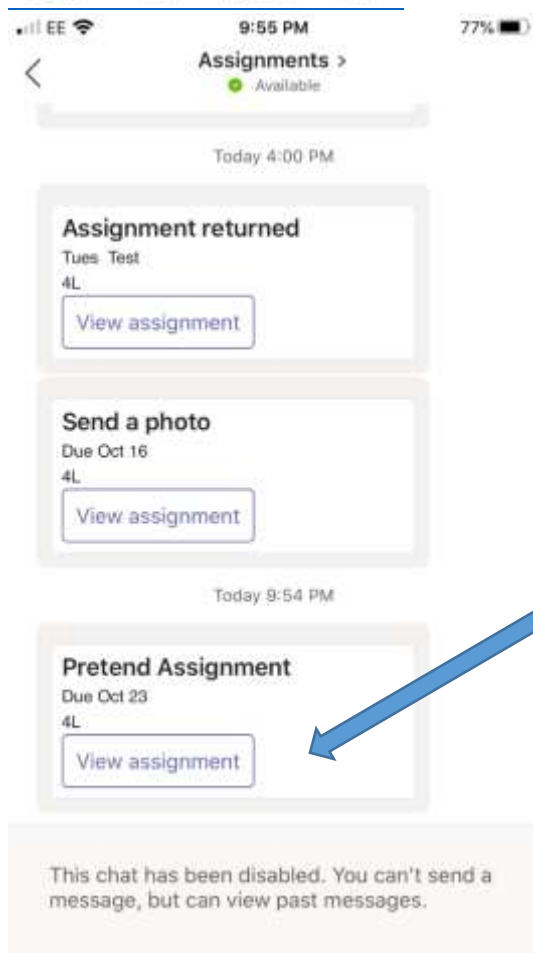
EE 9:55 PM 77%

<

Assignments >

Available

Today 4:00 PM

Assignment returned

Tues Test

4L

View assignment

Send a photo

Due Oct 16

4L

View assignment

Today 9:54 PM

Pretend Assignment

Due Oct 23

4L

View assignment

This chat has been disabled. You can't send a message, but can view past messages.